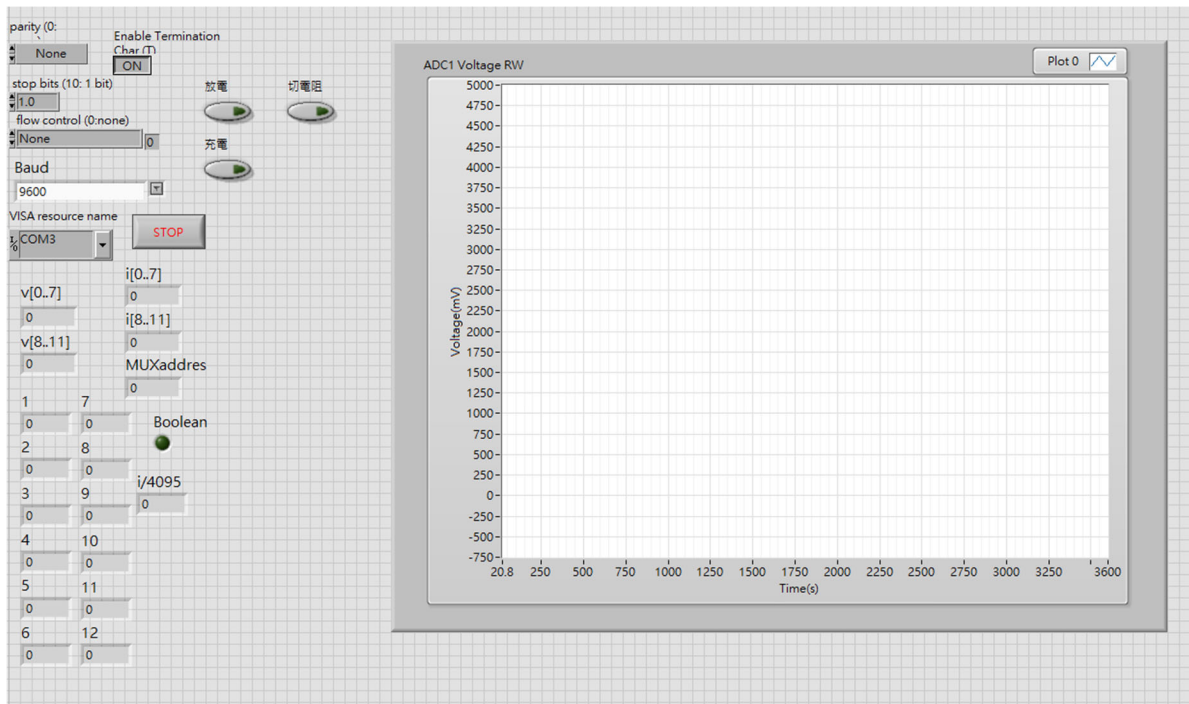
parity (0:

None

Enable Termination Char (T)

ON

stop bits (10: 1 bit)

1.0

flow control (0:none)

None

0

Baud

9600

VISA resource name

COM3

STOP

放電

切電阻

充電

i[0..7]

0

v[0..7]

0

i[8..11]

0

v[8..11]

0

MUXaddres

0

1

0

7

0

Boolean

2

0

8

0

i/4095

0

3

0

9

0

4

0

10

0

5

0

11

0

6

0

12

0

ADC1 Voltage RW

Plot 0

5000
4750
4500
4250
4000
3750
3500
3250
3000
2750
2500
2250
2000
1750
1500
1250
1000
750
500
250
0
-250
-500
-750

Voltage(mV)

20.8 250 500 750 1000 1250 1500 1750 2000 2250 2500 2750 3000 3250 3600

Time(s)